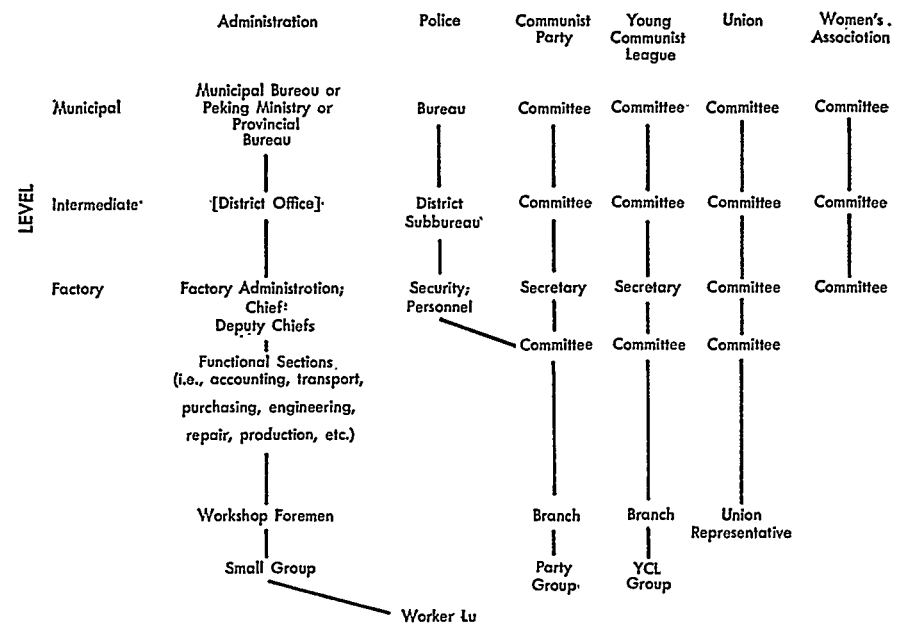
| LEVEL | Administration | Police | Communist Party | Young Communist League | Union | Women's Association |
|---|---|---|---|---|---|---|
| Municipal | Municipal Bureou or Peking Ministry or Provincial Bureau | Bureau | Committee | Committee | Committee | Committee |
| Intermediate | [District Office] | District Subbureau | Committee | Committee | Committee | Committee |
| Factory | Factory Administrotion; Chief: Deputy Chiefs | Security; Personnel | Secretary | Secretary | Committee | Committee |
| | Functional Sections (i.e., accounting, transport, purchasing, engineering, repair, production, etc.) | | Committee | Committee | Committee | |
| | Workshop Foremen | | Branch | Branch | Union Representative | |
| | Small Group | | Party Group | YCL Group | | |

Worker Lu